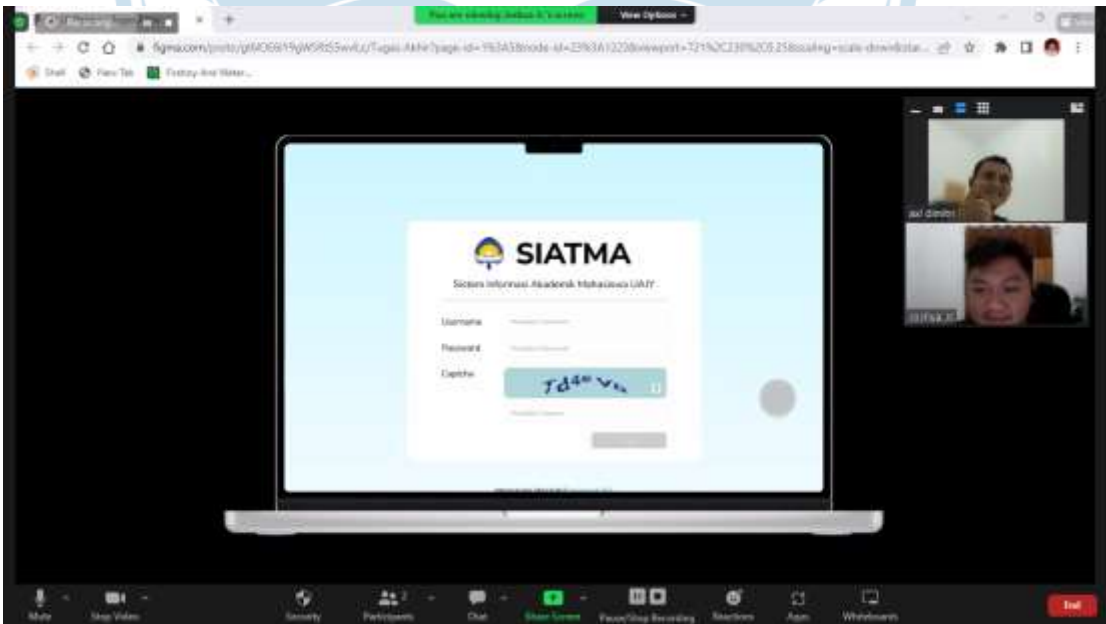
You are viewing Joshua S.'s screen

View Options

figma.com/proto/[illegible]

SIATMA

Sistem Informasi Akademik Mahasiswa UAJY

Username

Password

Captcha

Td4e V

adi dimitri

Joshua S

Mute

Stop Video

Security

Participants

Chat

Share Screen

Pause/Stop Recording

Reactions

Apps

Whiteboards

End